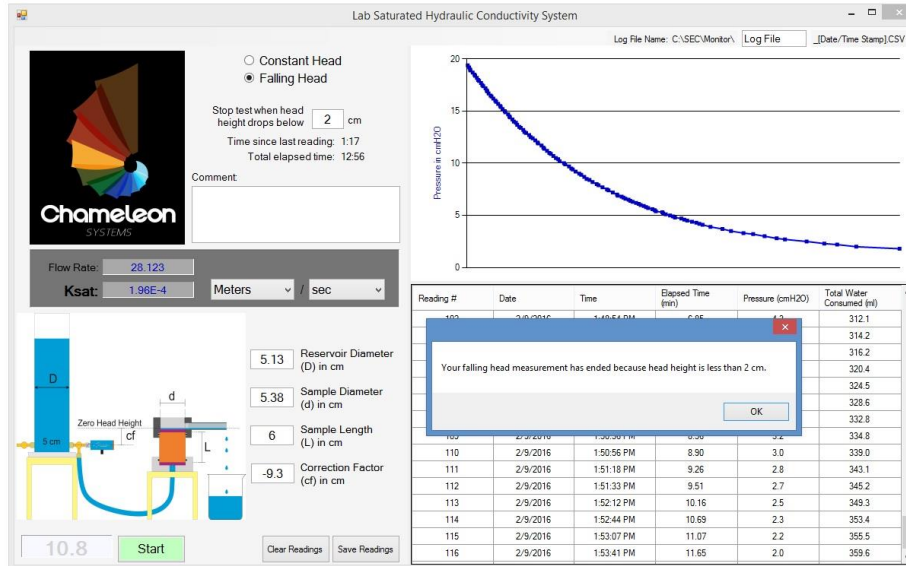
Lab Saturated Hydraulic Conductivity System

Log File Name: C:\SEC\Monitor\ Log File _[Date/Time Stamp].CSV

Constant Head
Falling Head

Stop test when head height drops below 2 cm

Time since last reading: 1:17
Total elapsed time: 12:56

Comment:

Chameleon
SYSTEMS

Flow Rate: 28.123
Ksat: 1.96E-4 Meters / sec

D
5 cm
Zero Head Height
cf
d
L

5.13 Reservoir Diameter (D) in cm
5.38 Sample Diameter (d) in cm
6 Sample Length (L) in cm
-9.3 Correction Factor (cf) in cm

10.8 Start Clear Readings Save Readings

20
15
10
5
0
Pressure in cmH2O

| Reading # | Date | Time | Elapsed Time (min) | Pressure (cmH2O) | Total Water Consumed (ml) |
|---|---|---|---|---|---|
| 103 | 2/9/2016 | 1:48:54 PM | 6.85 | 4.3 | 312.1 |
| | | | | | 314.2 |
| | | | | | 316.2 |
| | | | | | 320.4 |
| | | | | | 324.5 |
| | | | | | 328.6 |
| | | | | | 332.8 |
| 109 | 2/9/2016 | 1:50:30 PM | 8.50 | 3.2 | 334.8 |
| 110 | 2/9/2016 | 1:50:56 PM | 8.90 | 3.0 | 339.0 |
| 111 | 2/9/2016 | 1:51:18 PM | 9.26 | 2.8 | 343.1 |
| 112 | 2/9/2016 | 1:51:33 PM | 9.51 | 2.7 | 345.2 |
| 113 | 2/9/2016 | 1:52:12 PM | 10.16 | 2.5 | 349.3 |
| 114 | 2/9/2016 | 1:52:44 PM | 10.69 | 2.3 | 353.4 |
| 115 | 2/9/2016 | 1:53:07 PM | 11.07 | 2.2 | 355.5 |
| 116 | 2/9/2016 | 1:53:41 PM | 11.65 | 2.0 | 359.6 |

Your falling head measurement has ended because head height is less than 2 cm.

OK